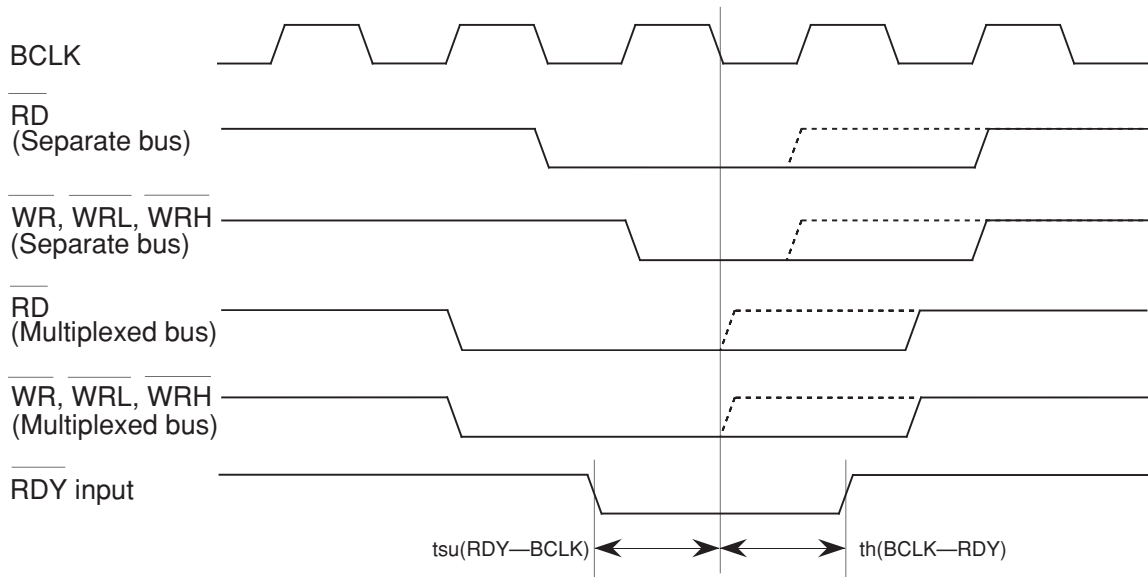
BCLK

$\overline{RD}$
(Separate bus)

$\overline{WR}$, $\overline{WRL}$, $\overline{WRH}$
(Separate bus)

$\overline{RD}$
(Multiplexed bus)

$\overline{WR}$, $\overline{WRL}$, $\overline{WRH}$
(Multiplexed bus)

$\overline{RDY}$ input

tsu(RDY—BCLK)

th(BCLK—RDY)